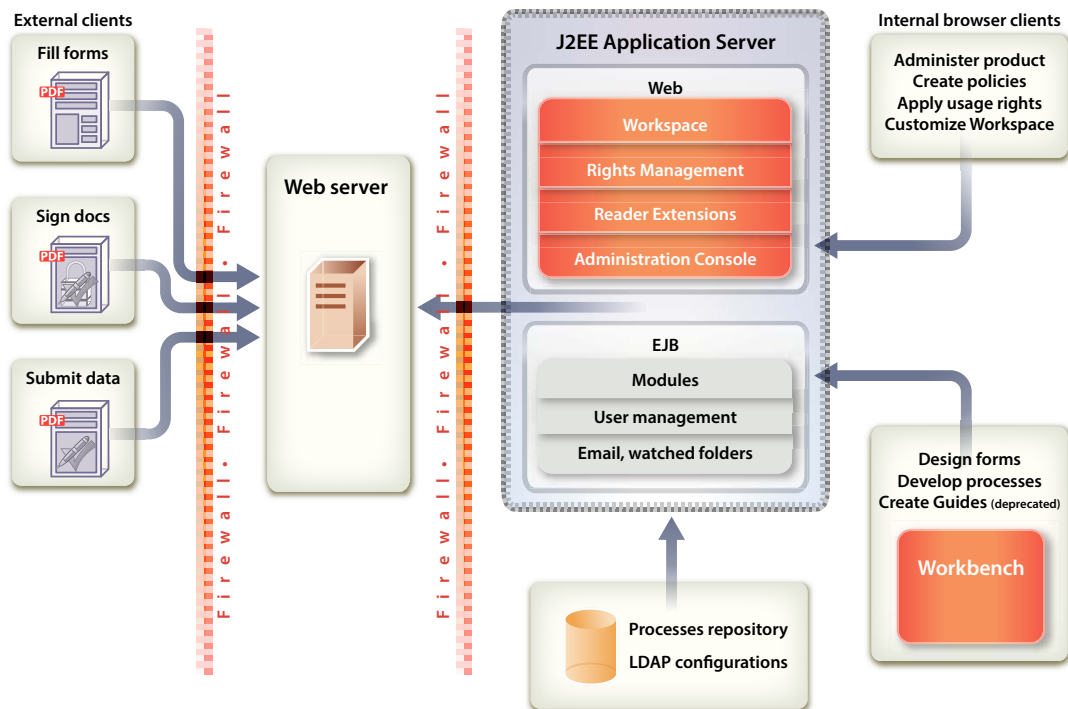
External clients

Fill forms

PDF

Sign docs

PDF

Submit data

PDF

F i r e w a l l • F i r e w a l l • F i r e w a l l

Web server

F i r e w a l l • F i r e w a l l • F i r e w a l l

J2EE Application Server

Web

Workspace

Rights Management

Reader Extensions

Administration Console

EJB

Modules

User management

Email, watched folders

Internal browser clients

Administer product
Create policies
Apply usage rights
Customize Workspace

Design forms
Develop processes
Create Guides (deprecated)

Workbench

Processes repository

LDAP configurations